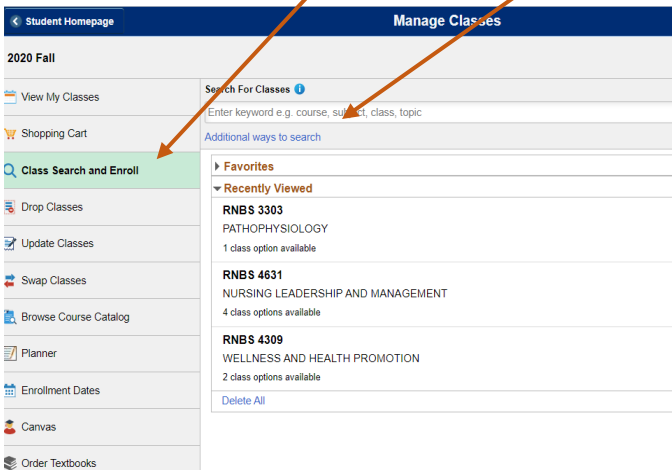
Student Homepage

Manage Classes

2020 Fall

View My Classes

Shopping Cart

Class Search and Enroll

Drop Classes

Update Classes

Swap Classes

Browse Course Catalog

Planner

Enrollment Dates

Canvas

Order Textbooks

Search For Classes

Enter keyword e.g. course, subject, class, topic

Additional ways to search

Favorites

Recently Viewed

RNBS 3303
PATHOPHYSIOLOGY
1 class option available

RNBS 4631
NURSING LEADERSHIP AND MANAGEMENT
4 class options available

RNBS 4309
WELLNESS AND HEALTH PROMOTION
2 class options available

Delete All